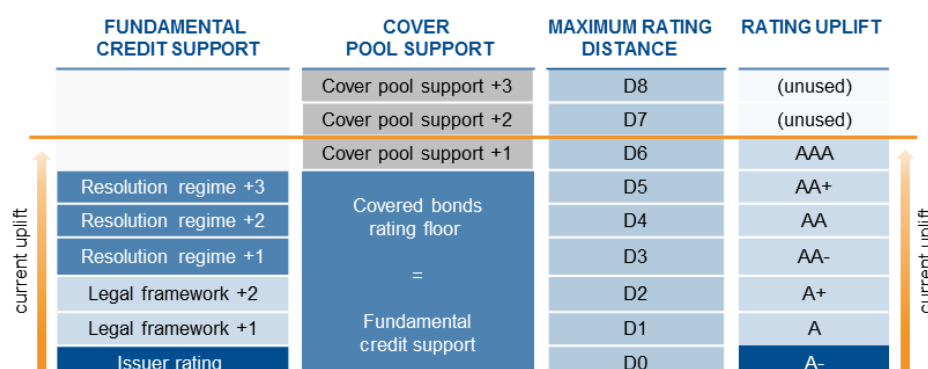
| FUNDAMENTAL CREDIT SUPPORT | COVER POOL SUPPORT | MAXIMUM RATING DISTANCE | RATING UPLIFT |
|---|---|---|---|
| | Cover pool support +3 | D8 | (unused) |
| | Cover pool support +2 | D7 | (unused) |
| | Cover pool support +1 | D6 | AAA |
| Resolution regime +3 | Covered bonds rating floor = Fundamental credit support | D5 | AA+ |
| Resolution regime +2 | | D4 | AA |
| Resolution regime +1 | | D3 | AA- |
| Legal framework +2 | | D2 | A+ |
| Legal framework +1 | | D1 | A |
| Issuer rating | | D0 | A- |

current uplift

current uplift